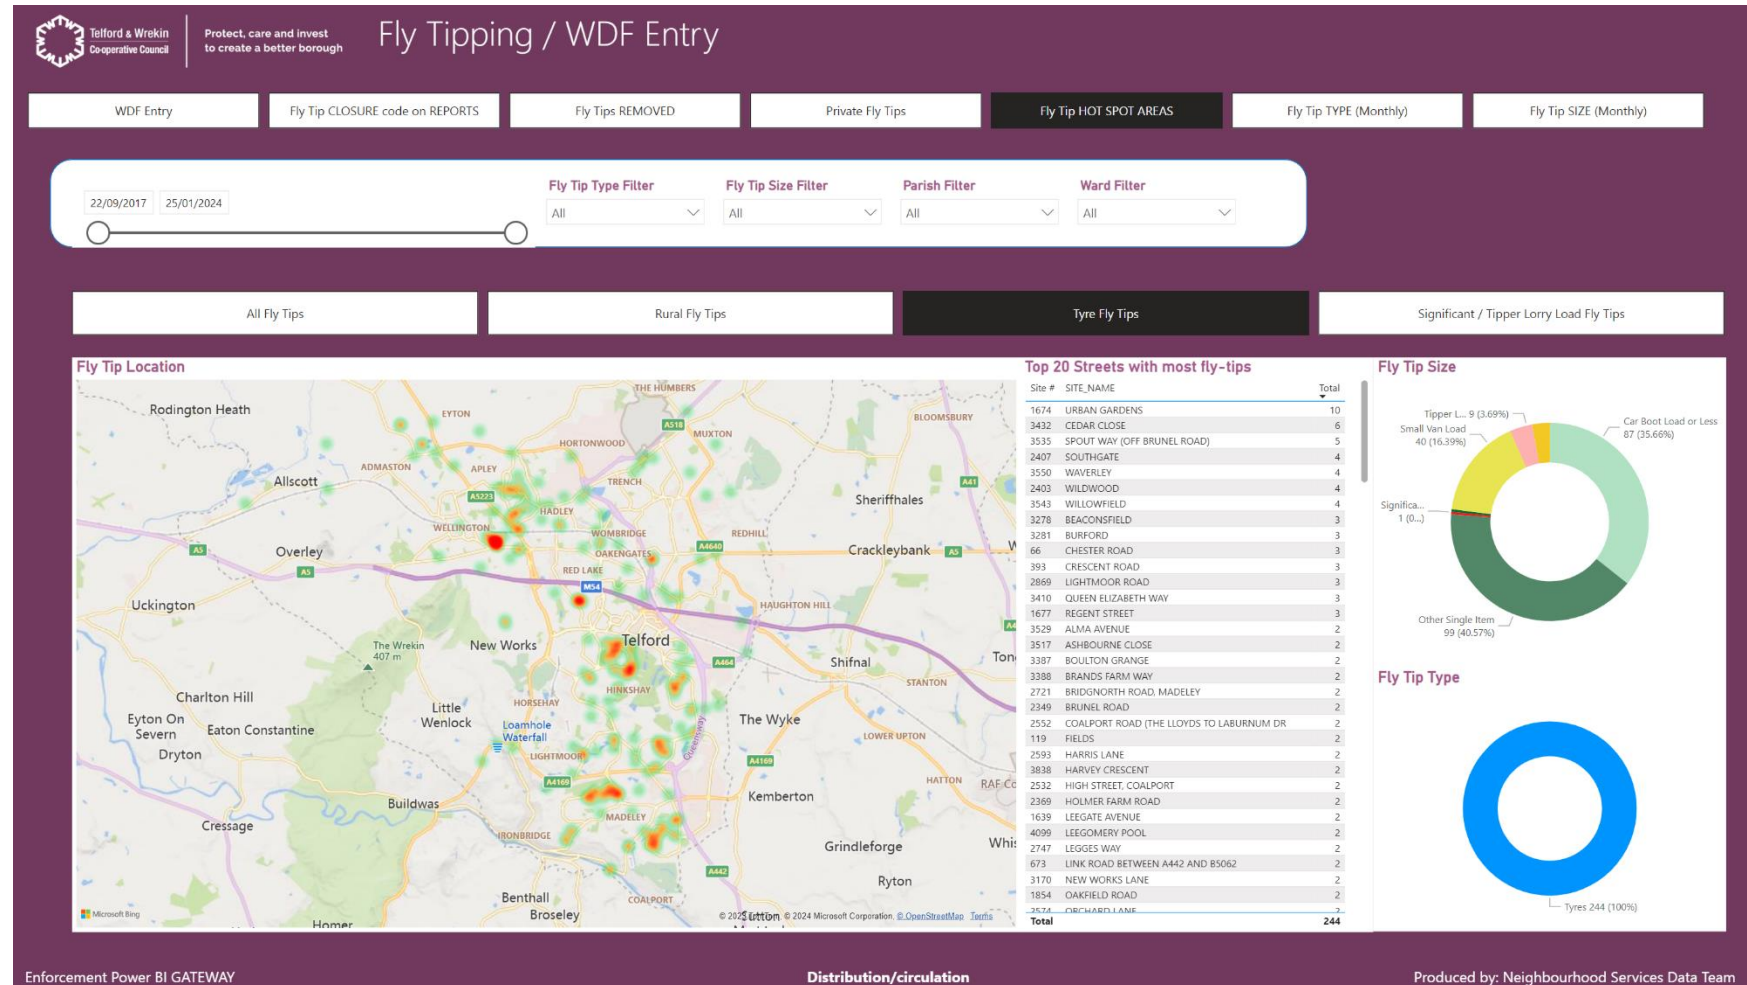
Telford & Wrekin Co-operative Council

Protect, care and invest to create a better borough

Fly Tipping / WDF Entry

WDF Entry | Fly Tip CLOSURE code on REPORTS | Fly Tips REMOVED | Private Fly Tips | Fly Tip HOT SPOT AREAS | Fly Tip TYPE (Monthly) | Fly Tip SIZE (Monthly)

22/09/2017 25/01/2024

Fly Tip Type Filter
All

Fly Tip Size Filter
All

Parish Filter
All

Ward Filter
All

All Fly Tips | Rural Fly Tips | Tyre Fly Tips | Significant / Tipper Lorry Load Fly Tips

Fly Tip Location

Rodington Heath, EYTON, THE HUMBERS, BLOOMSBURY, A518, MUXTON, HORTONWOOD, ADMASTON, APLEY, Allscott, TRENCH, A41, A5223, HADLEY, Sheriffhales, WELLINGTON, WOMBRIDGE, REDHILL, A5, Overley, OAKENGATES, A4640, Crackleybank, A5, A5, RED LAKE, M54, Uckington, HAUGHTON HILL, The Wrekin 407 m, New Works, Telford, A464, Shifnal, Ton, STANTON, HINKSHAY, Charlton Hill, Little Wenlock, HORSEHAY, The Wyke, Eyton On Severn, Eaton Constantine, Loamhole Waterfall, LOWER UPTON, Dryton, LIGHTMOOR, A4169, HATTON, RAF C, A4169, Kemberton, Buildwas, Cressage, MADELEY, IRONBRIDGE, Grindleforge, Whi, A442, Ryton, Benthall, COALPORT, Broseley, Sutton, Homer

Microsoft Bing
© 2023 TomTom, © 2024 Microsoft Corporation, © OpenStreetMap Terms

Top 20 Streets with most fly-tips

| Site # | SITE_NAME | Total |
|---|---|---|
| 1674 | URBAN GARDENS | 10 |
| 3432 | CEDAR CLOSE | 6 |
| 3535 | SPOUT WAY (OFF BRUNEL ROAD) | 5 |
| 2407 | SOUTHGATE | 4 |
| 3550 | WAVERLEY | 4 |
| 2403 | WILDWOOD | 4 |
| 3543 | WILLOWFIELD | 4 |
| 3278 | BEACONSFIELD | 3 |
| 3281 | BURFORD | 3 |
| 66 | CHESTER ROAD | 3 |
| 393 | CRESCENT ROAD | 3 |
| 2869 | LIGHTMOOR ROAD | 3 |
| 3410 | QUEEN ELIZABETH WAY | 3 |
| 1677 | REGENT STREET | 3 |
| 3529 | ALMA AVENUE | 2 |
| 3517 | ASHBOURNE CLOSE | 2 |
| 3387 | BOULTON GRANGE | 2 |
| 3388 | BRANDS FARM WAY | 2 |
| 2721 | BRIDGNORTH ROAD, MADELEY | 2 |
| 2349 | BRUNEL ROAD | 2 |
| 2552 | COALPORT ROAD (THE LLOYDS TO LABURNUM DR | 2 |
| 119 | FIELDS | 2 |
| 2593 | HARRIS LANE | 2 |
| 3838 | HARVEY CRESCENT | 2 |
| 2532 | HIGH STREET, COALPORT | 2 |
| 2369 | HOLMER FARM ROAD | 2 |
| 1639 | LEEGATE AVENUE | 2 |
| 4099 | LEEGOMERY POOL | 2 |
| 2747 | LEGGES WAY | 2 |
| 673 | LINK ROAD BETWEEN A442 AND B5062 | 2 |
| 3170 | NEW WORKS LANE | 2 |
| 1854 | OAKFIELD ROAD | 2 |
| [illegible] | ORCHARD LANE | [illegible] |
| Total | | 244 |

Fly Tip Size

Tipper L... 9 (3.69%)
Small Van Load 40 (16.39%)
Car Boot Load or Less 87 (35.66%)
Significa... 1 (0....)
Other Single Item 99 (40.57%)

Fly Tip Type

Tyres 244 (100%)

Enforcement Power BI GATEWAY
Distribution/circulation
Produced by: Neighbourhood Services Data Team